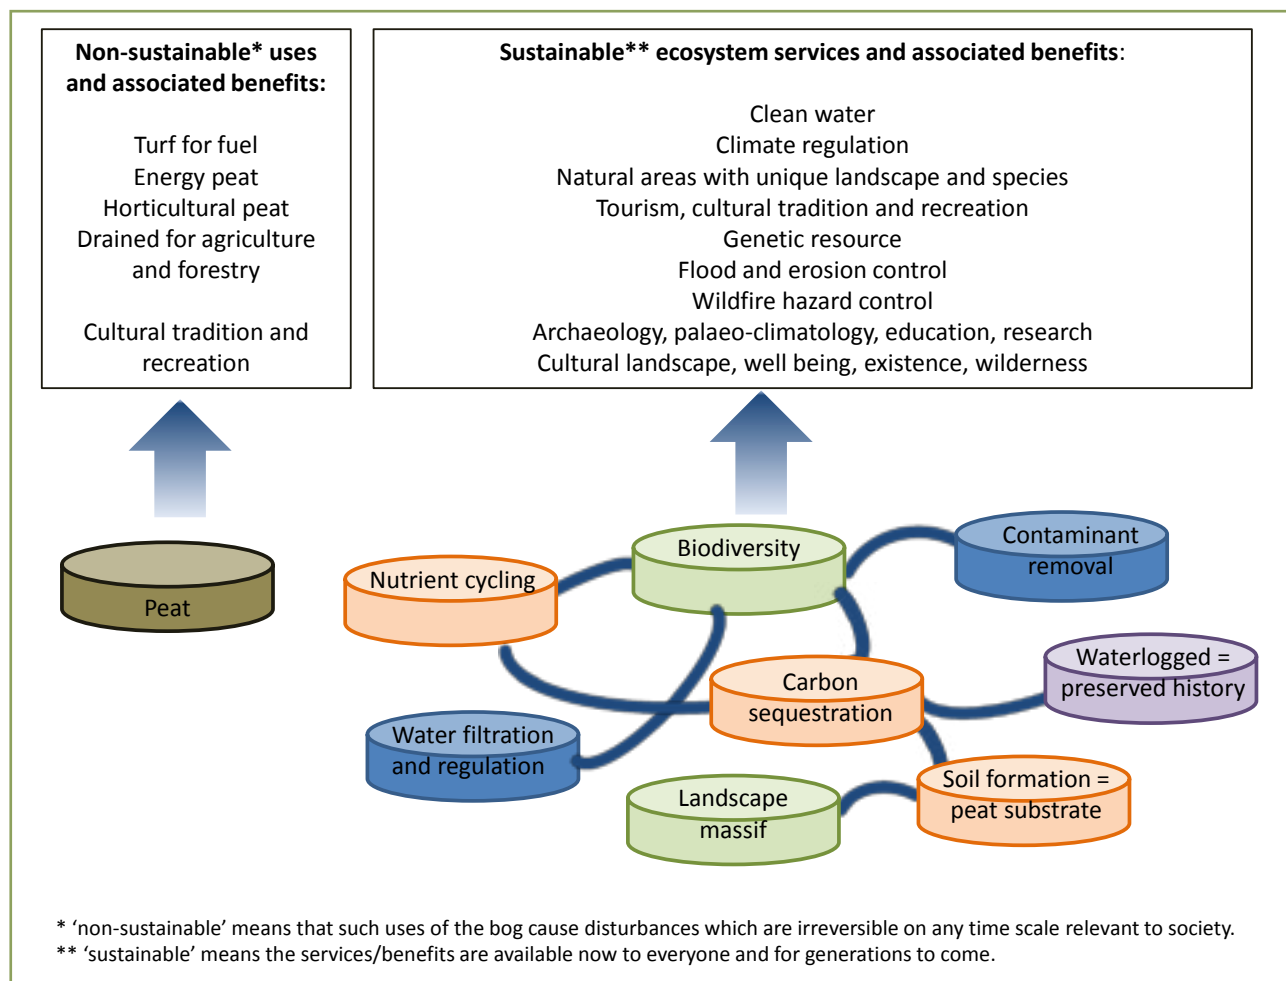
**Non-sustainable* uses and associated benefits:**

Turf for fuel
Energy peat
Horticultural peat
Drained for agriculture and forestry

Cultural tradition and recreation

**Sustainable** ecosystem services and associated benefits**:

Clean water
Climate regulation
Natural areas with unique landscape and species
Tourism, cultural tradition and recreation
Genetic resource
Flood and erosion control
Wildfire hazard control
Archaeology, palaeo-climatology, education, research
Cultural landscape, well being, existence, wilderness

Peat

Nutrient cycling

Biodiversity

Contaminant removal

Waterlogged = preserved history

Carbon sequestration

Water filtration and regulation

Soil formation = peat substrate

Landscape massif

* 'non-sustainable' means that such uses of the bog cause disturbances which are irreversible on any time scale relevant to society.
** 'sustainable' means the services/benefits are available now to everyone and for generations to come.